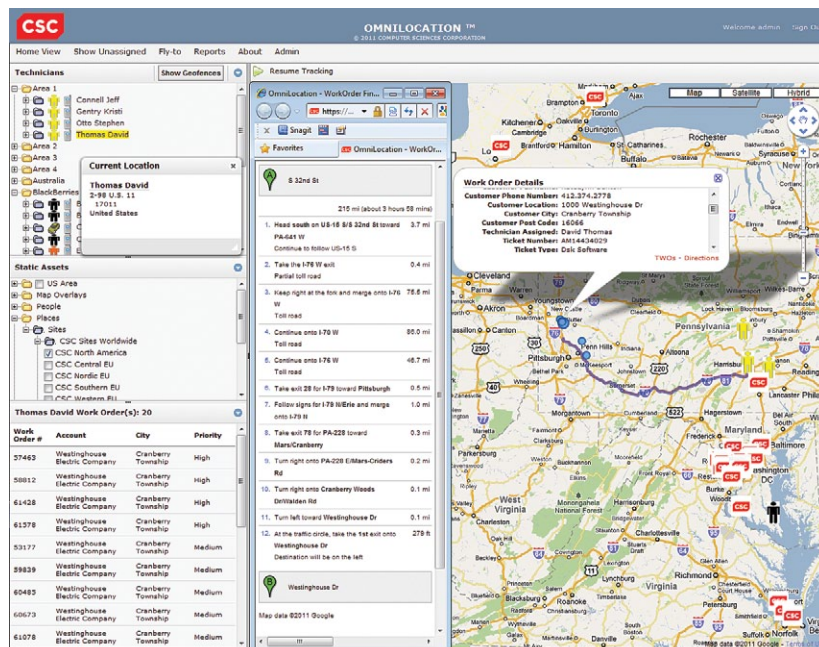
CSC

OMNILOCATION ™
© 2011 COMPUTER SCIENCES CORPORATION

Welcome admin Sign Out

Home View Show Unassigned Fly-to Reports About Admin

Technicians
Show Geofences

Area 1
Connell Jeff
Gentry Kristi
Otto Stephen
Thomas David
Area 2
Area 3
Area 4
Australia
BlackBerries

Current Location
Thomas David
2-98 U.S. 11
17011
United States

Static Assets
US Area
Map Overlays
People
Places
Sites
CSC Sites Worldwide
CSC North America
CSC Central EU
CSC Nordic EU
CSC Southern EU
CSC Western EU

Thomas David Work Order(s): 20

| Work Order # | Account | City | Priority |
|---|---|---|---|
| 57463 | Westinghouse Electric Company | Cranberry Township | High |
| 58812 | Westinghouse Electric Company | Cranberry Township | High |
| 61428 | Westinghouse Electric Company | Cranberry Township | High |
| 61578 | Westinghouse Electric Company | Cranberry Township | High |
| 53177 | Westinghouse Electric Company | Cranberry Township | Medium |
| 59839 | Westinghouse Electric Company | Cranberry Township | Medium |
| 60485 | Westinghouse Electric Company | Cranberry Township | Medium |
| 60673 | Westinghouse Electric Company | Cranberry Township | Medium |
| 61078 | Westinghouse Electric Company | Cranberry Township | Medium |

Resume Tracking

OmniLocation - WorkOrder Fin...
https://...
Snagit
Favorites
OmniLocation - WorkOr...

A S 32nd St

215 mi (about 3 hours 58 mins)

1. Head south on US-15 S/S 32nd St toward PA-641 W Continue to follow US-15 S 3.7 mi
2. Take the I-76 W exit Partial toll road 0.4 mi
3. Keep right at the fork and merge onto I-76 W Toll road 75.6 mi
4. Continue onto I-76 W Toll road 86.0 mi
5. Continue onto I-76 W Toll road 46.7 mi
6. Take exit 28 for I-79 toward Pittsburgh 0.5 mi
7. Follow signs for I-79 N/Erie and merge onto I-79 N 1.0 mi
8. Take exit 76 for PA-228 toward Mars/Cranberry 0.3 mi
9. Turn right onto PA-228 E/Mars-Criders Rd 0.2 mi
10. Turn right onto Cranberry Woods Dr/Walden Rd 0.1 mi
11. Turn left toward Westinghouse Dr 0.1 mi
12. At the traffic circle, take the 1st exit onto Westinghouse Dr Destination will be on the left 279 ft

B Westinghouse Dr

Map data ©2011 Google

Map Satellite Hybrid

Work Order Details
Customer Phone Number: 412.374.2778
Customer Location: 1000 Westinghouse Dr
Customer City: Cranberry Township
Customer Post Code: 16066
Technician Assigned: David Thomas
Ticket Number: AM14434029
Ticket Type: Dsk Software
TWOs - Directions

Brampton Toronto Kitchener Cambridge Hamilton St Catharines Buffalo Rochester Syracuse New York Cleveland Youngstown Akron Canton Pittsburgh Pennsylvania Harrisburg Reading Maryland Baltimore Washington DC Parkersburg West Virginia Virginia Burke Blacksburg Roanoke Norfolk